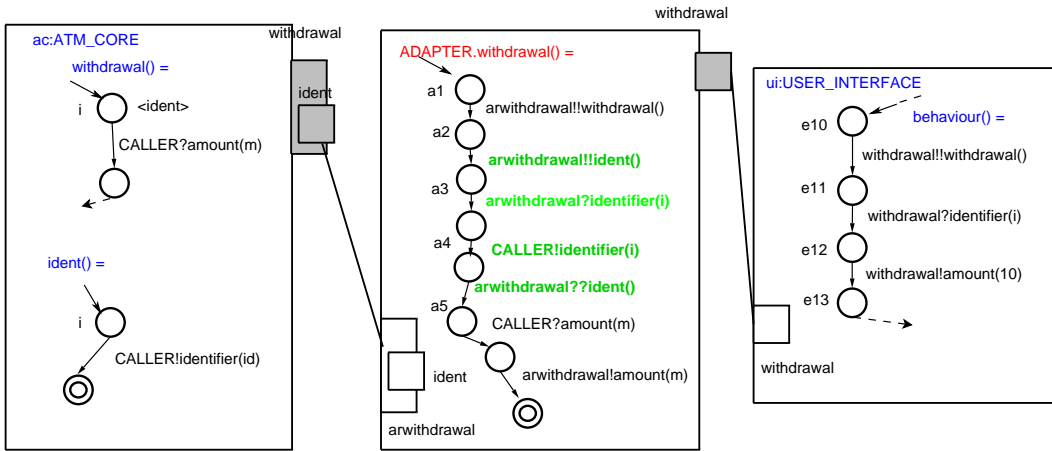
ac:ATM_CORE

withdrawal() =

i

<ident>

CALLER?amount(m)

ident() =

i

CALLER!identifier(id)

withdrawal

ident

ADAPTER.withdrawal() =

a1

arwithdrawal!!withdrawal()

a2

arwithdrawal!!ident()

a3

arwithdrawal?identifier(i)

a4

CALLER!identifier(i)

arwithdrawal??ident()

a5

CALLER?amount(m)

arwithdrawal!amount(m)

ident

arwithdrawal

withdrawal

ui:USER_INTERFACE

behaviour() =

e10

withdrawal!!withdrawal()

e11

withdrawal?identifier(i)

e12

withdrawal!amount(10)

e13

withdrawal